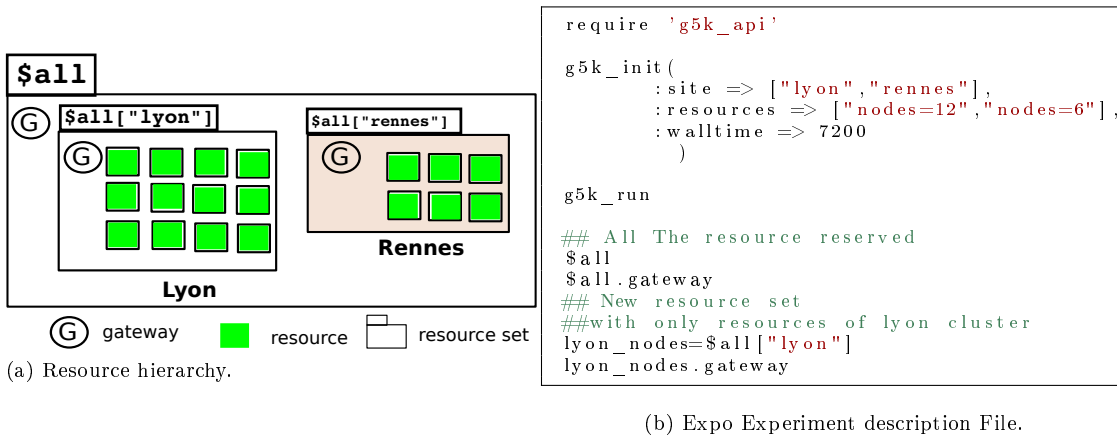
$all

G $all["lyon"]

G

$all["rennes"]

G

Rennes

Lyon

G gateway resource resource set

(a) Resource hierarchy.

require 'g5k_api'

g5k_init(
:site => ["lyon","rennes"],
:resources => ["nodes=12","nodes=6"],
:walltime => 7200
)

g5k_run

## All The resource reserved
$all
$all.gateway
## New resource set
##with only resources of lyon cluster
lyon_nodes=$all["lyon"]
lyon_nodes.gateway

(b) Expo Experiment description File.